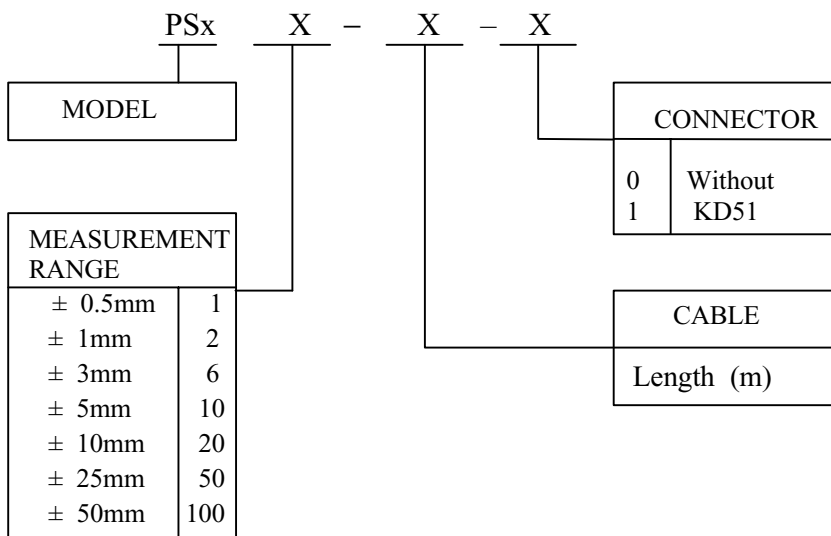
PSx X – X – X

MODEL

CONNECTOR

| 0 | Without |
|---|---|
| 1 | KD51 |

MEASUREMENT RANGE

| ± 0.5mm | 1 |
|---|---|
| ± 1mm | 2 |
| ± 3mm | 6 |
| ± 5mm | 10 |
| ± 10mm | 20 |
| ± 25mm | 50 |
| ± 50mm | 100 |

CABLE

Length (m)